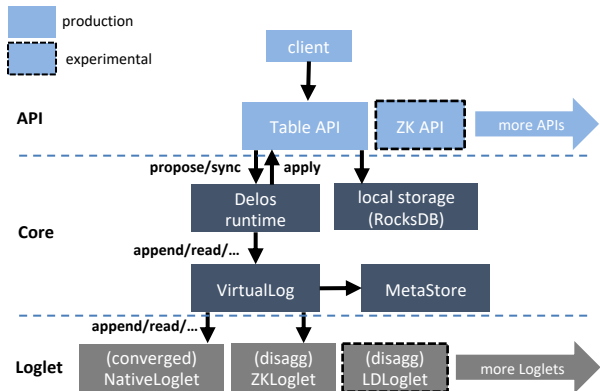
production

experimental

client

API

Table API

ZK API

more APIs

propose/sync

apply

Delos runtime

local storage (RocksDB)

Core

append/read/…

VirtualLog

MetaStore

append/read/…

Loglet

(converged) NativeLoglet

(disagg) ZKLoglet

(disagg) LDLoglet

more Loglets